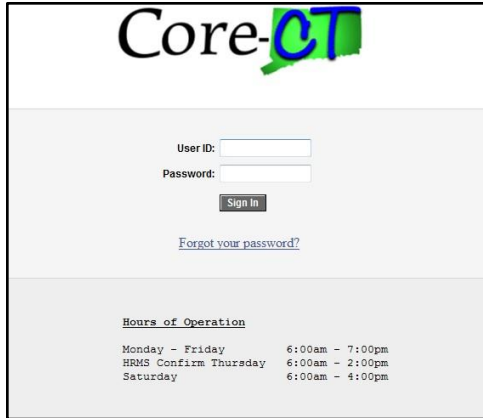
Core-CT

User ID:

Password:

Sign In

Forgot your password?

Hours of Operation

| | |
|---|---|
| Monday - Friday | 6:00am - 7:00pm |
| HRMS Confirm Thursday | 6:00am - 2:00pm |
| Saturday | 6:00am - 4:00pm |